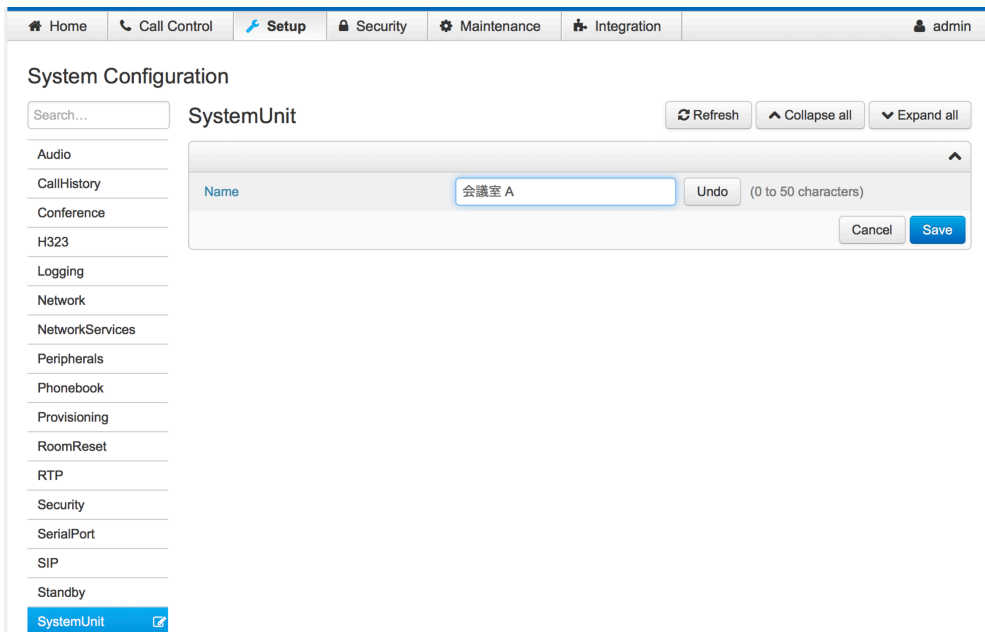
Home Call Control Setup Security Maintenance Integration admin

System Configuration

Search...

Audio
CallHistory
Conference
H323
Logging
Network
NetworkServices
Peripherals
Phonebook
Provisioning
RoomReset
RTP
Security
SerialPort
SIP
Standby
SystemUnit

SystemUnit

Refresh Collapse all Expand all

Name 会議室 A Undo (0 to 50 characters)

Cancel Save